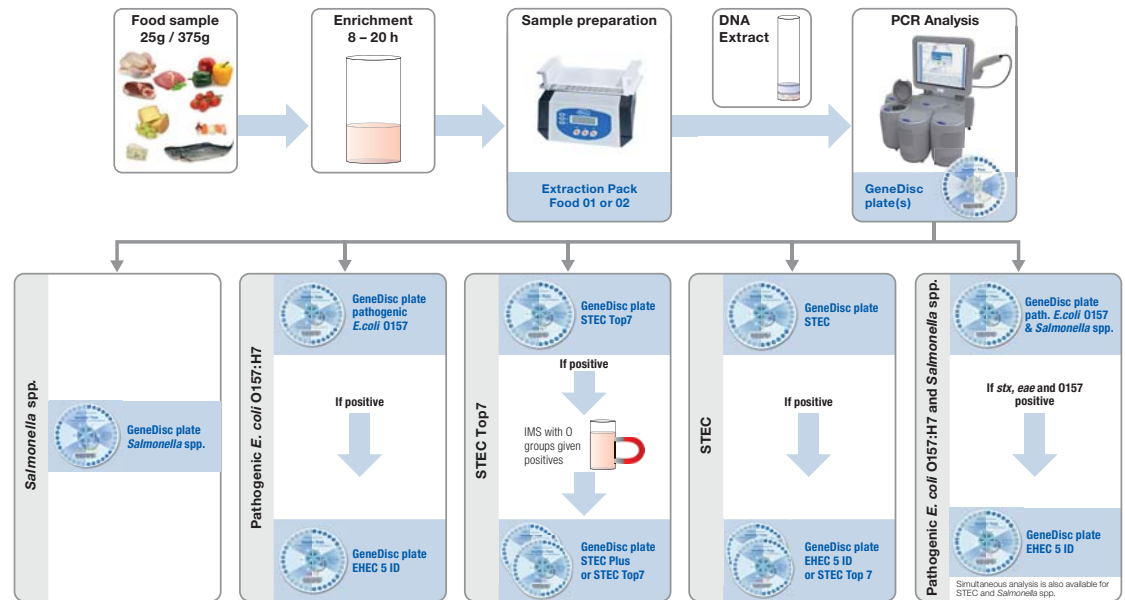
Food sample
25g / 375g

Enrichment
8 – 20 h

Sample preparation

Extraction Pack
Food 01 or 02

DNA
Extract

PCR Analysis

GeneDisc
plate(s)

Salmonella spp.

GeneDisc plate
Salmonella spp.

Pathogenic E. coli O157:H7

GeneDisc plate
pathogenic
E.coli O157

If positive

GeneDisc plate
EHEC 5 ID

STEC Top7

GeneDisc plate
STEC Top7

If positive

IMS with O groups given positives

GeneDisc plate
STEC Plus
or STEC Top7

STEC

GeneDisc plate
STEC

If positive

GeneDisc plate
EHEC 5 ID
or STEC Top 7

Pathogenic E. coli O157:H7 and Salmonella spp.

GeneDisc plate
path. E.coli O157
& Salmonella spp.

If stx, eae and O157
positive

GeneDisc plate
EHEC 5 ID

Simultaneous analysis is also available for STEC and Salmonella spp.